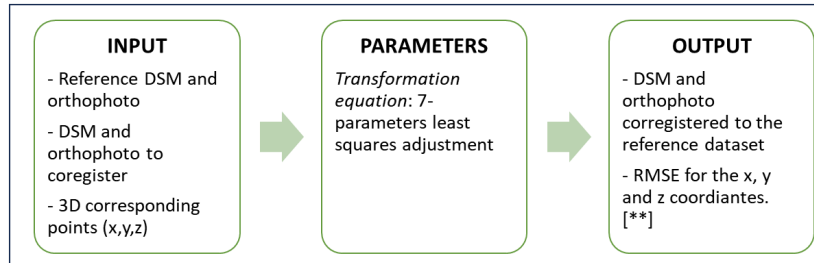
INPUT

- Reference DSM and orthophoto

- DSM and orthophoto to coregister

- 3D corresponding points (x,y,z)

PARAMETERS

*Transformation equation*: 7-parameters least squares adjustment

OUTPUT

- DSM and orthophoto corregistered to the reference dataset

- RMSE for the x, y and z coordiantes. [**]